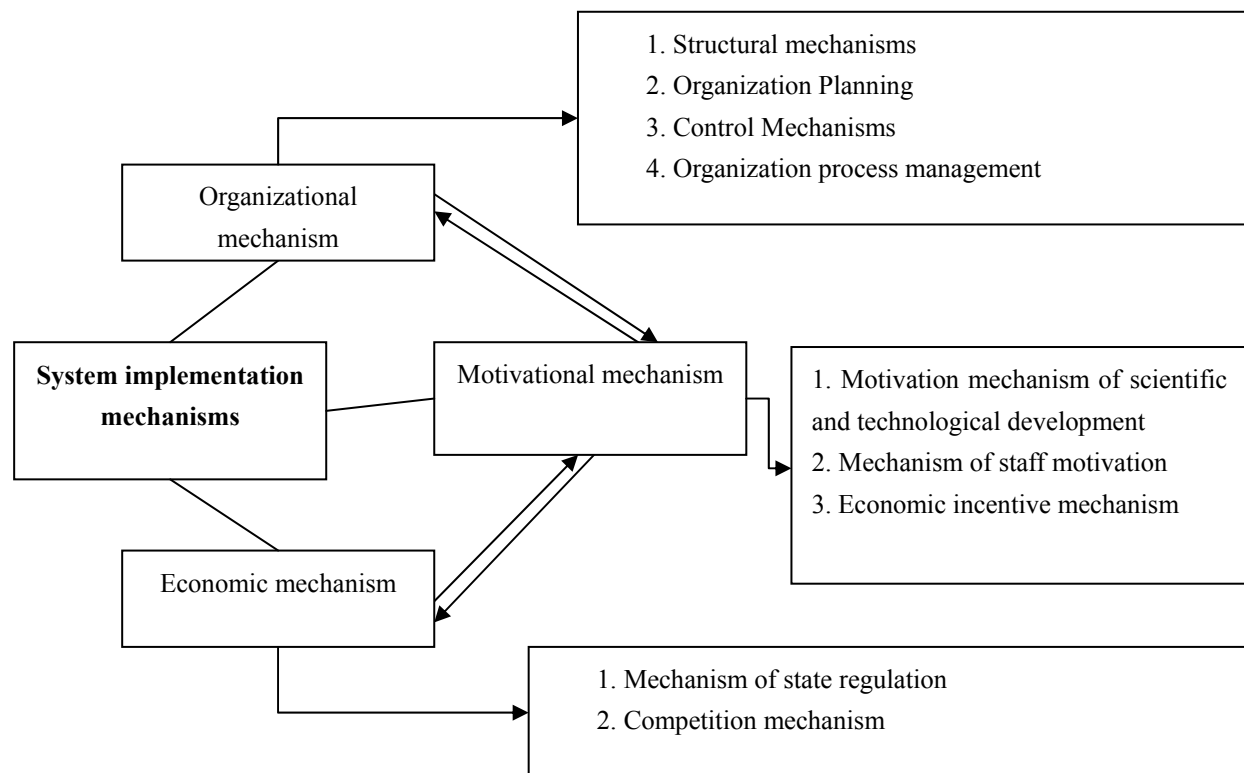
1. Structural mechanisms
2. Organization Planning
3. Control Mechanisms
4. Organization process management

Organizational mechanism

System implementation mechanisms

Motivational mechanism

1. Motivation mechanism of scientific and technological development
2. Mechanism of staff motivation
3. Economic incentive mechanism

Economic mechanism

1. Mechanism of state regulation
2. Competition mechanism